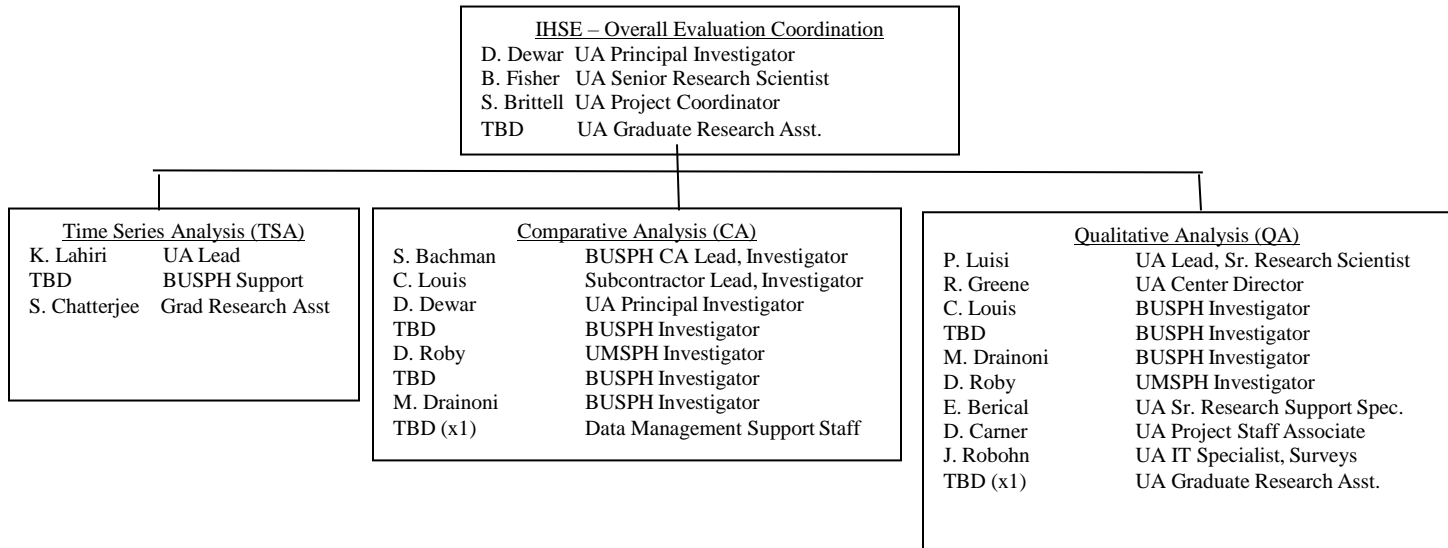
IHSE – Overall Evaluation Coordination
D. Dewar UA Principal Investigator
B. Fisher UA Senior Research Scientist
S. Brittell UA Project Coordinator
TBD UA Graduate Research Asst.

Time Series Analysis (TSA)
K. Lahiri UA Lead
TBD BUSPH Support
S. Chatterjee Grad Research Asst

Comparative Analysis (CA)
S. Bachman BUSPH CA Lead, Investigator
C. Louis Subcontractor Lead, Investigator
D. Dewar UA Principal Investigator
TBD BUSPH Investigator
D. Roby UMSPH Investigator
TBD BUSPH Investigator
M. Drainoni BUSPH Investigator
TBD (x1) Data Management Support Staff

Qualitative Analysis (QA)
P. Luisi UA Lead, Sr. Research Scientist
R. Greene UA Center Director
C. Louis BUSPH Investigator
TBD BUSPH Investigator
M. Drainoni BUSPH Investigator
D. Roby UMSPH Investigator
E. Berical UA Sr. Research Support Spec.
D. Carner UA Project Staff Associate
J. Robohn UA IT Specialist, Surveys
TBD (x1) UA Graduate Research Asst.